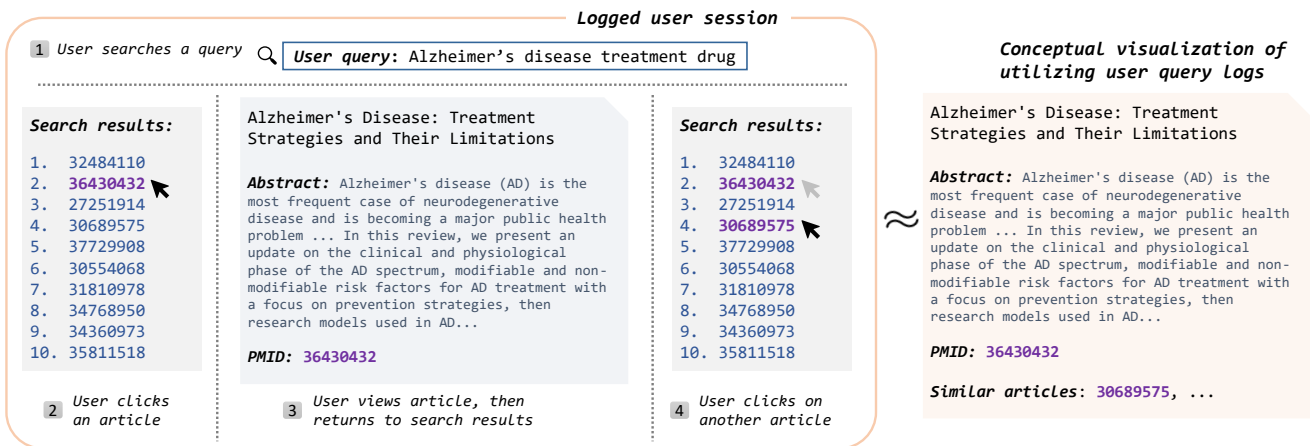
Logged user session

1 User searches a query

User query: Alzheimer’s disease treatment drug

Search results:
1. 32484110
2. 36430432
3. 27251914
4. 30689575
5. 37729908
6. 30554068
7. 31810978
8. 34768950
9. 34360973
10. 35811518

2 User clicks an article

Alzheimer's Disease: Treatment Strategies and Their Limitations

Abstract: Alzheimer's disease (AD) is the most frequent case of neurodegenerative disease and is becoming a major public health problem ... In this review, we present an update on the clinical and physiological phase of the AD spectrum, modifiable and non-modifiable risk factors for AD treatment with a focus on prevention strategies, then research models used in AD...

PMID: 36430432

3 User views article, then returns to search results

Search results:
1. 32484110
2. 36430432
3. 27251914
4. 30689575
5. 37729908
6. 30554068
7. 31810978
8. 34768950
9. 34360973
10. 35811518

4 User clicks on another article

≈

Conceptual visualization of utilizing user query logs

Alzheimer's Disease: Treatment Strategies and Their Limitations

Abstract: Alzheimer's disease (AD) is the most frequent case of neurodegenerative disease and is becoming a major public health problem ... In this review, we present an update on the clinical and physiological phase of the AD spectrum, modifiable and non-modifiable risk factors for AD treatment with a focus on prevention strategies, then research models used in AD...

PMID: 36430432

Similar articles: 30689575, ...